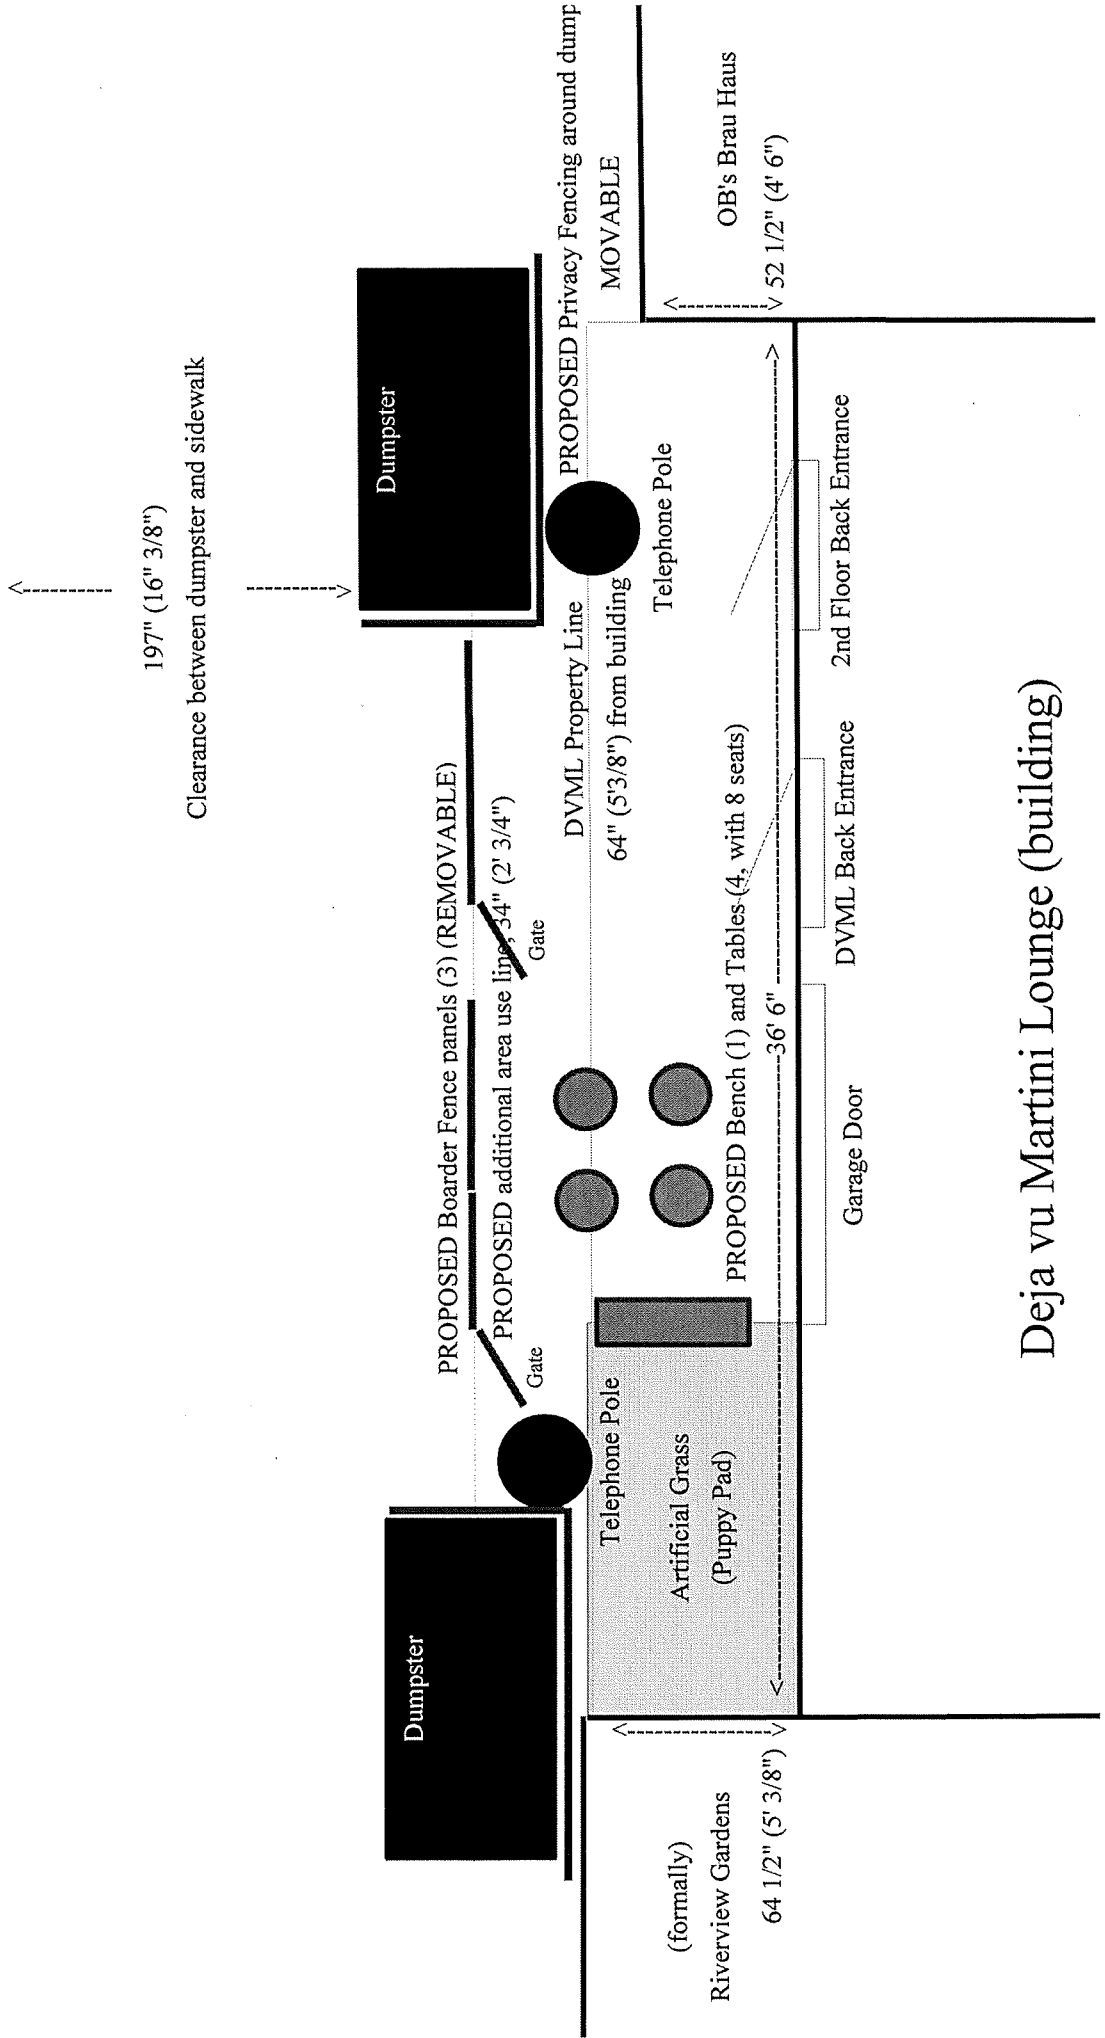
197" (16" 3/8")
Clearance between dumpster and sidewalk

Dumpster

PROPOSED Privacy Fencing around dump
MOVABLE

OB's Brau Haus
52 1/2" (4' 6")

Telephone Pole

DVML Property Line
64" (5'3/8") from building

PROPOSED Boarder Fence panels (3) (REMOVABLE)
PROPOSED additional area use line, 34" (2' 3/4")
Gate

Gate

PROPOSED Bench (1) and Tables (4, with 8 seats)

36' 6"

2nd Floor Back Entrance

DVML Back Entrance

Garage Door

Telephone Pole

Artificial Grass
(Puppy Pad)

Dumpster

(formally)
Riverview Gardens
64 1/2" (5' 3/8")

Deja vu Martini Lounge (building)